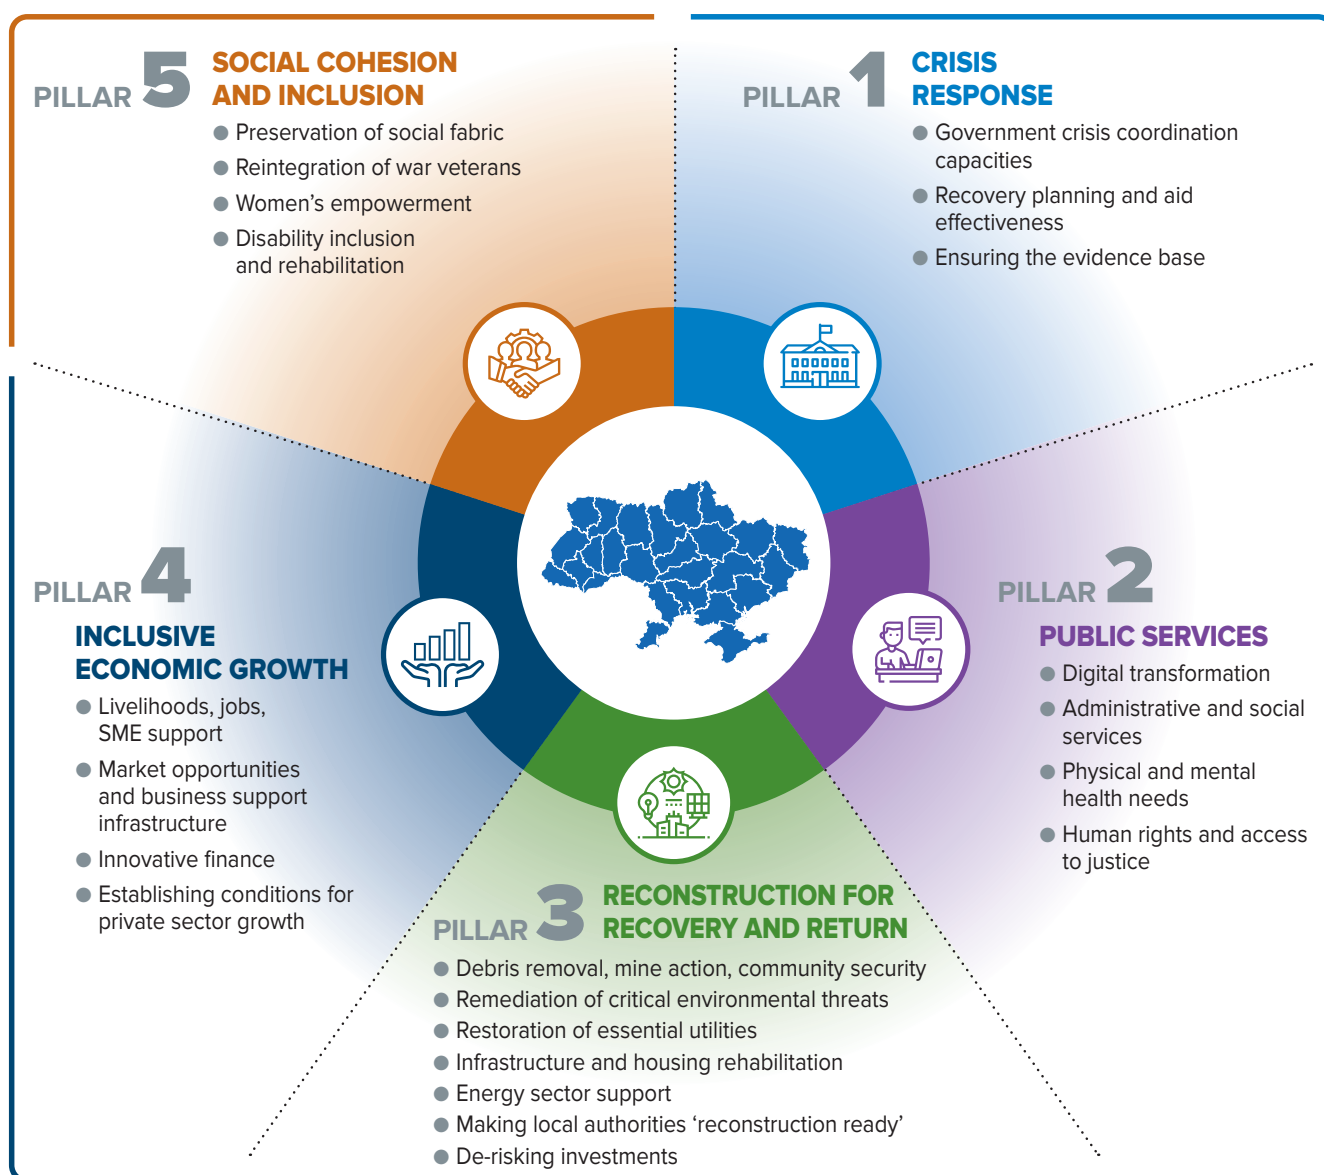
PILLAR 5 SOCIAL COHESION AND INCLUSION

- Preservation of social fabric
- Reintegration of war veterans
- Women's empowerment
- Disability inclusion and rehabilitation

PILLAR 1 CRISIS RESPONSE

- Government crisis coordination capacities
- Recovery planning and aid effectiveness
- Ensuring the evidence base

PILLAR 4 INCLUSIVE ECONOMIC GROWTH

- Livelihoods, jobs, SME support
- Market opportunities and business support infrastructure
- Innovative finance
- Establishing conditions for private sector growth

PILLAR 2 PUBLIC SERVICES

- Digital transformation
- Administrative and social services
- Physical and mental health needs
- Human rights and access to justice

PILLAR 3 RECONSTRUCTION FOR RECOVERY AND RETURN

- Debris removal, mine action, community security
- Remediation of critical environmental threats
- Restoration of essential utilities
- Infrastructure and housing rehabilitation
- Energy sector support
- Making local authorities 'reconstruction ready'
- De-risking investments